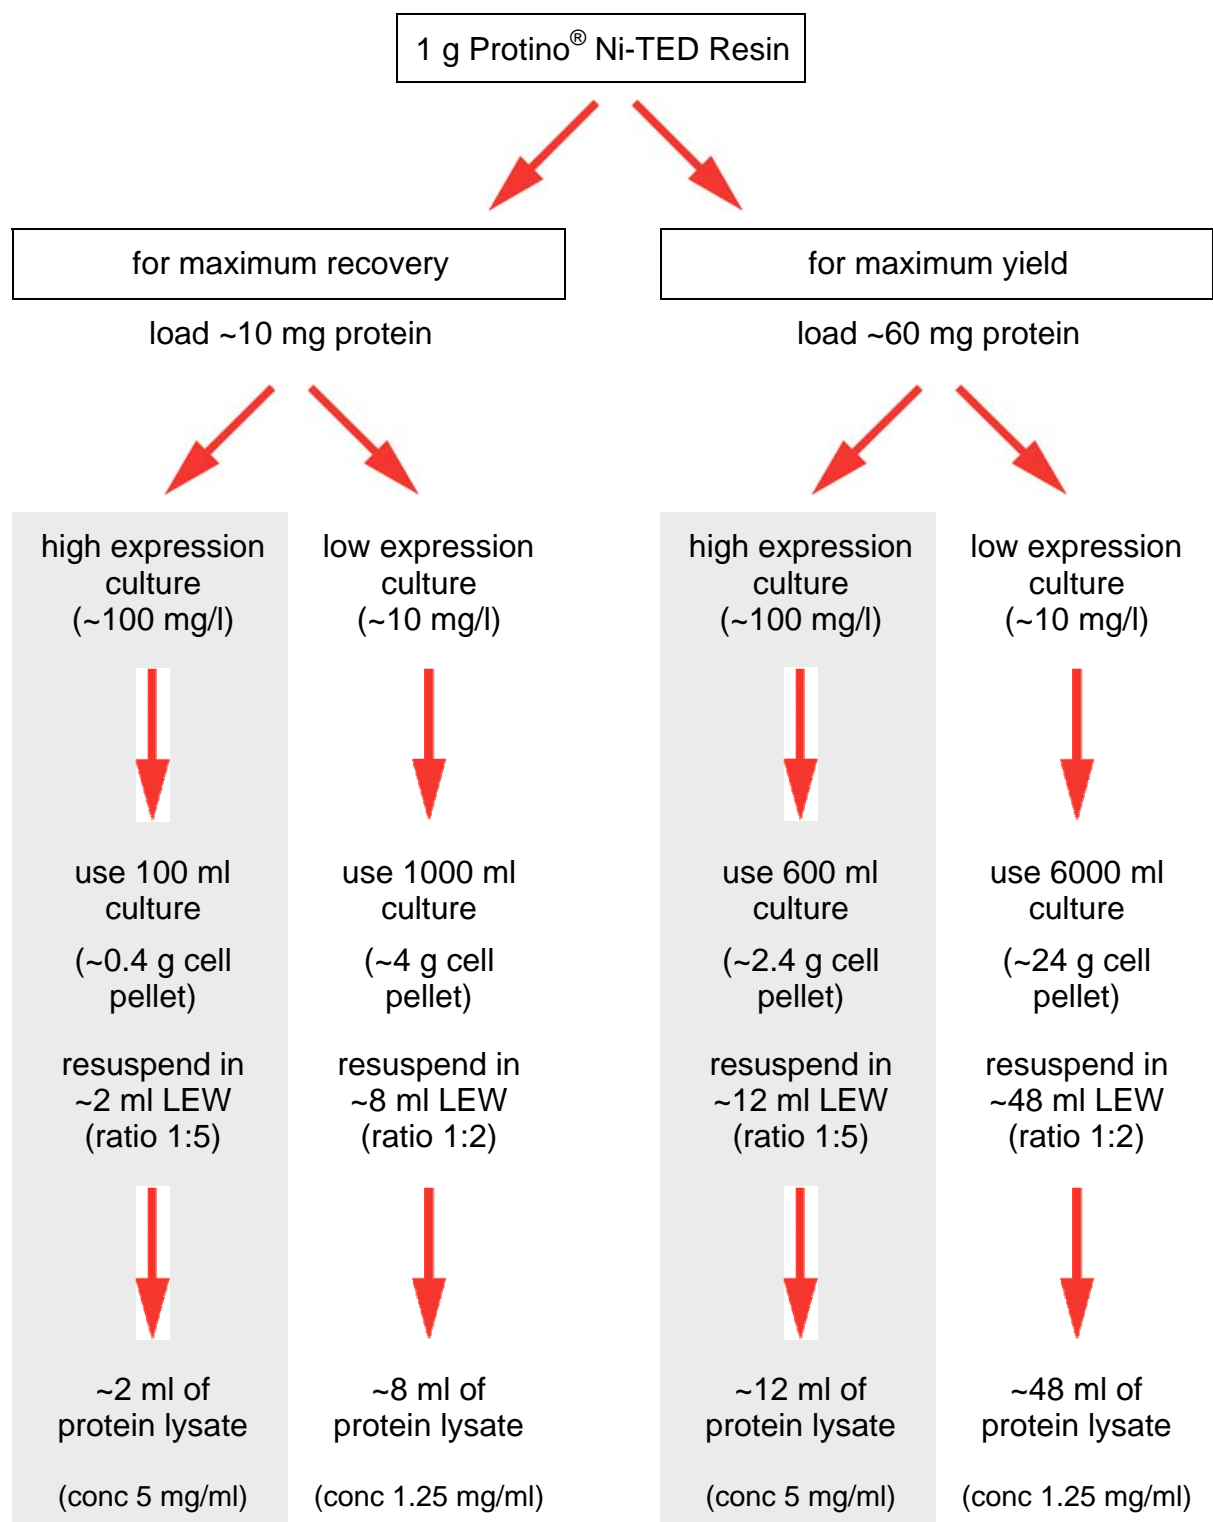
1 g Protino® Ni-TED Resin

for maximum recovery

load ~10 mg protein

high expression culture (~100 mg/l)

use 100 ml culture

(~0.4 g cell pellet)

resuspend in ~2 ml LEW (ratio 1:5)

~2 ml of protein lysate

(conc 5 mg/ml)

low expression culture (~10 mg/l)

use 1000 ml culture

(~4 g cell pellet)

resuspend in ~8 ml LEW (ratio 1:2)

~8 ml of protein lysate

(conc 1.25 mg/ml)

for maximum yield

load ~60 mg protein

high expression culture (~100 mg/l)

use 600 ml culture

(~2.4 g cell pellet)

resuspend in ~12 ml LEW (ratio 1:5)

~12 ml of protein lysate

(conc 5 mg/ml)

low expression culture (~10 mg/l)

use 6000 ml culture

(~24 g cell pellet)

resuspend in ~48 ml LEW (ratio 1:2)

~48 ml of protein lysate

(conc 1.25 mg/ml)